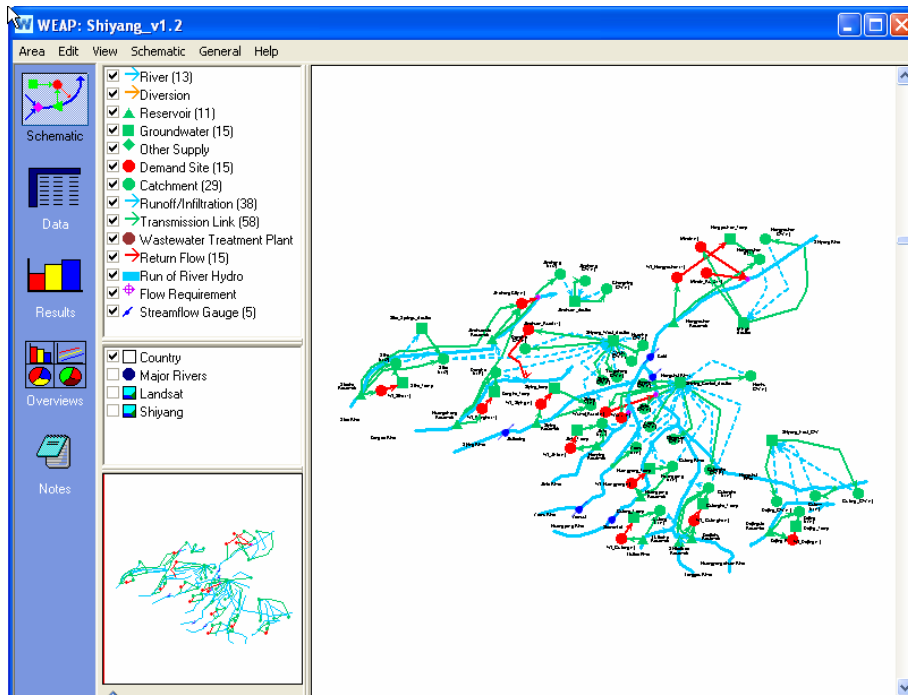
WEAP: Shiyang_v1.2

Area Edit View Schematic General Help

Schematic

Data

Results

Overviews

Notes

River (13)
Diversion
Reservoir (11)
Groundwater (15)
Other Supply
Demand Site (15)
Catchment (29)
Runoff/Infiltration (38)
Transmission Link (58)
Wastewater Treatment Plant
Return Flow (15)
Run of River Hydro
Flow Requirement
Streamflow Gauge (5)

Country
Major Rivers
Landsat
Shiyang

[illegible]